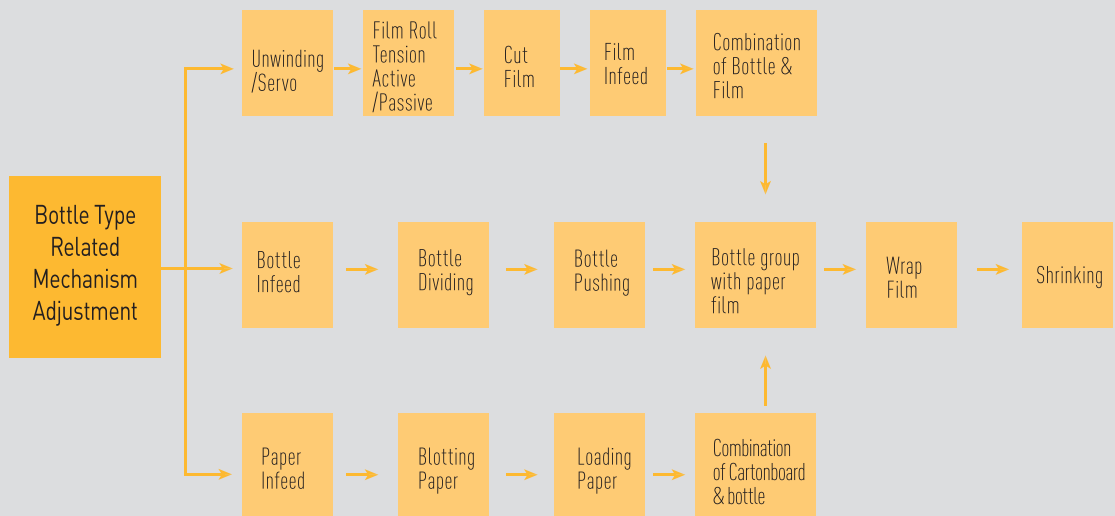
Bottle Type Related Mechanism Adjustment

Unwinding /Servo

Film Roll Tension Active /Passive

Cut Film

Film Infeed

Combination of Bottle & Film

Bottle Infeed

Bottle Dividing

Bottle Pushing

Bottle group with paper film

Wrap Film

Shrinking

Paper Infeed

Blotting Paper

Loading Paper

Combination of Cartonboard & bottle